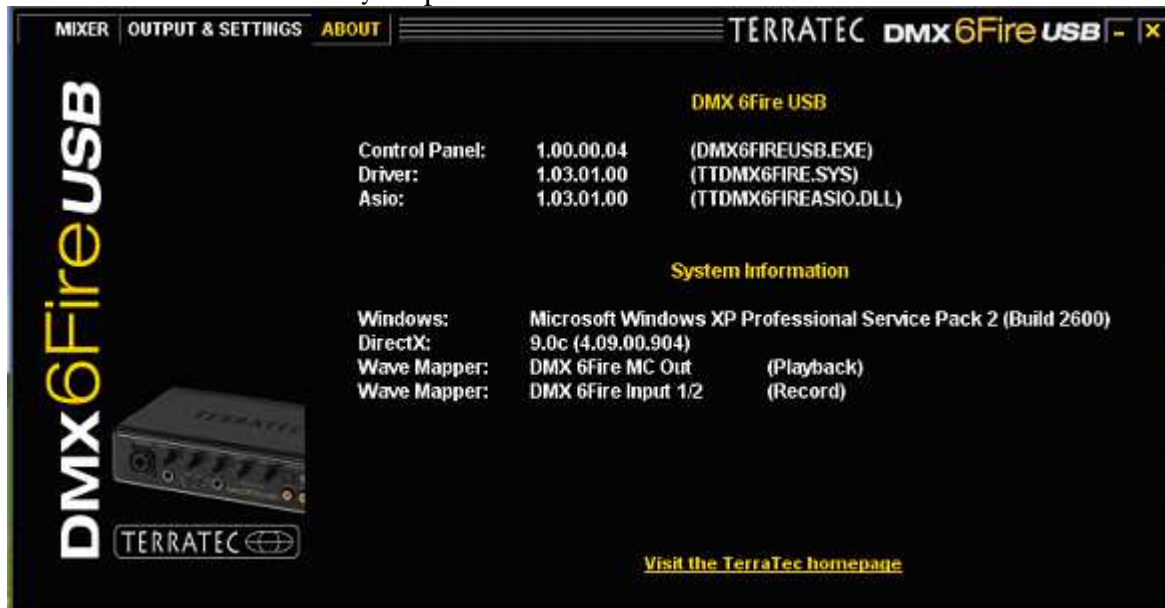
MIXER | OUTPUT & SETTINGS | ABOUT

TERRATEC DMX 6Fire USB - ×

DMX 6FireUSB

DMX 6Fire USB

| | | |
|---|---|---|
| Control Panel: | 1.00.00.04 | (DMX6FIREUSB.EXE) |
| Driver: | 1.03.01.00 | (TTDMX6FIRE.SYS) |
| Asio: | 1.03.01.00 | (TTDMX6FIREASIO.DLL) |

System Information

| | | |
|---|---|---|
| Windows: | Microsoft Windows XP Professional Service Pack 2 (Build 2600) | |
| DirectX: | 9.0c (4.09.00.904) | |
| Wave Mapper: | DMX 6Fire MC Out | (Playback) |
| Wave Mapper: | DMX 6Fire Input 1/2 | (Record) |

TERRATEC

Visit the TerraTec homepage